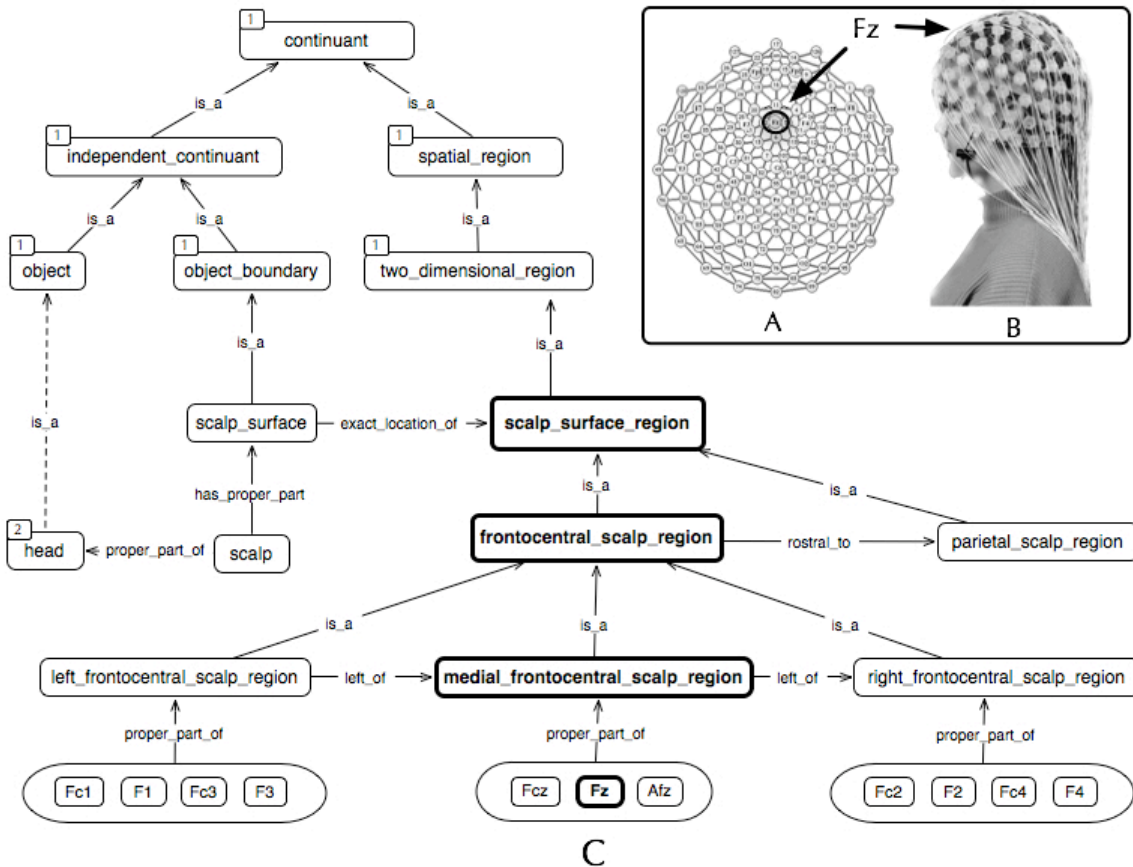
1
continuant

is_a

is_a

1
independent_continuant

1
spatial_region

is_a

is_a

is_a

1
object

1
object_boundary

1
two_dimensional_region

is_a

is_a

is_a

scalp_surface

exact_location_of

scalp_surface_region

has_proper_part

is_a

is_a

2
head

proper_part_of

scalp

frontocentral_scalp_region

rostral_to

parietal_scalp_region

is_a

is_a

is_a

left_frontocentral_scalp_region

left_of

medial_frontocentral_scalp_region

left_of

right_frontocentral_scalp_region

proper_part_of

proper_part_of

proper_part_of

Fc1 F1 Fc3 F3

Fcz Fz Afz

Fc2 F2 Fc4 F4

C

Fz

A

B